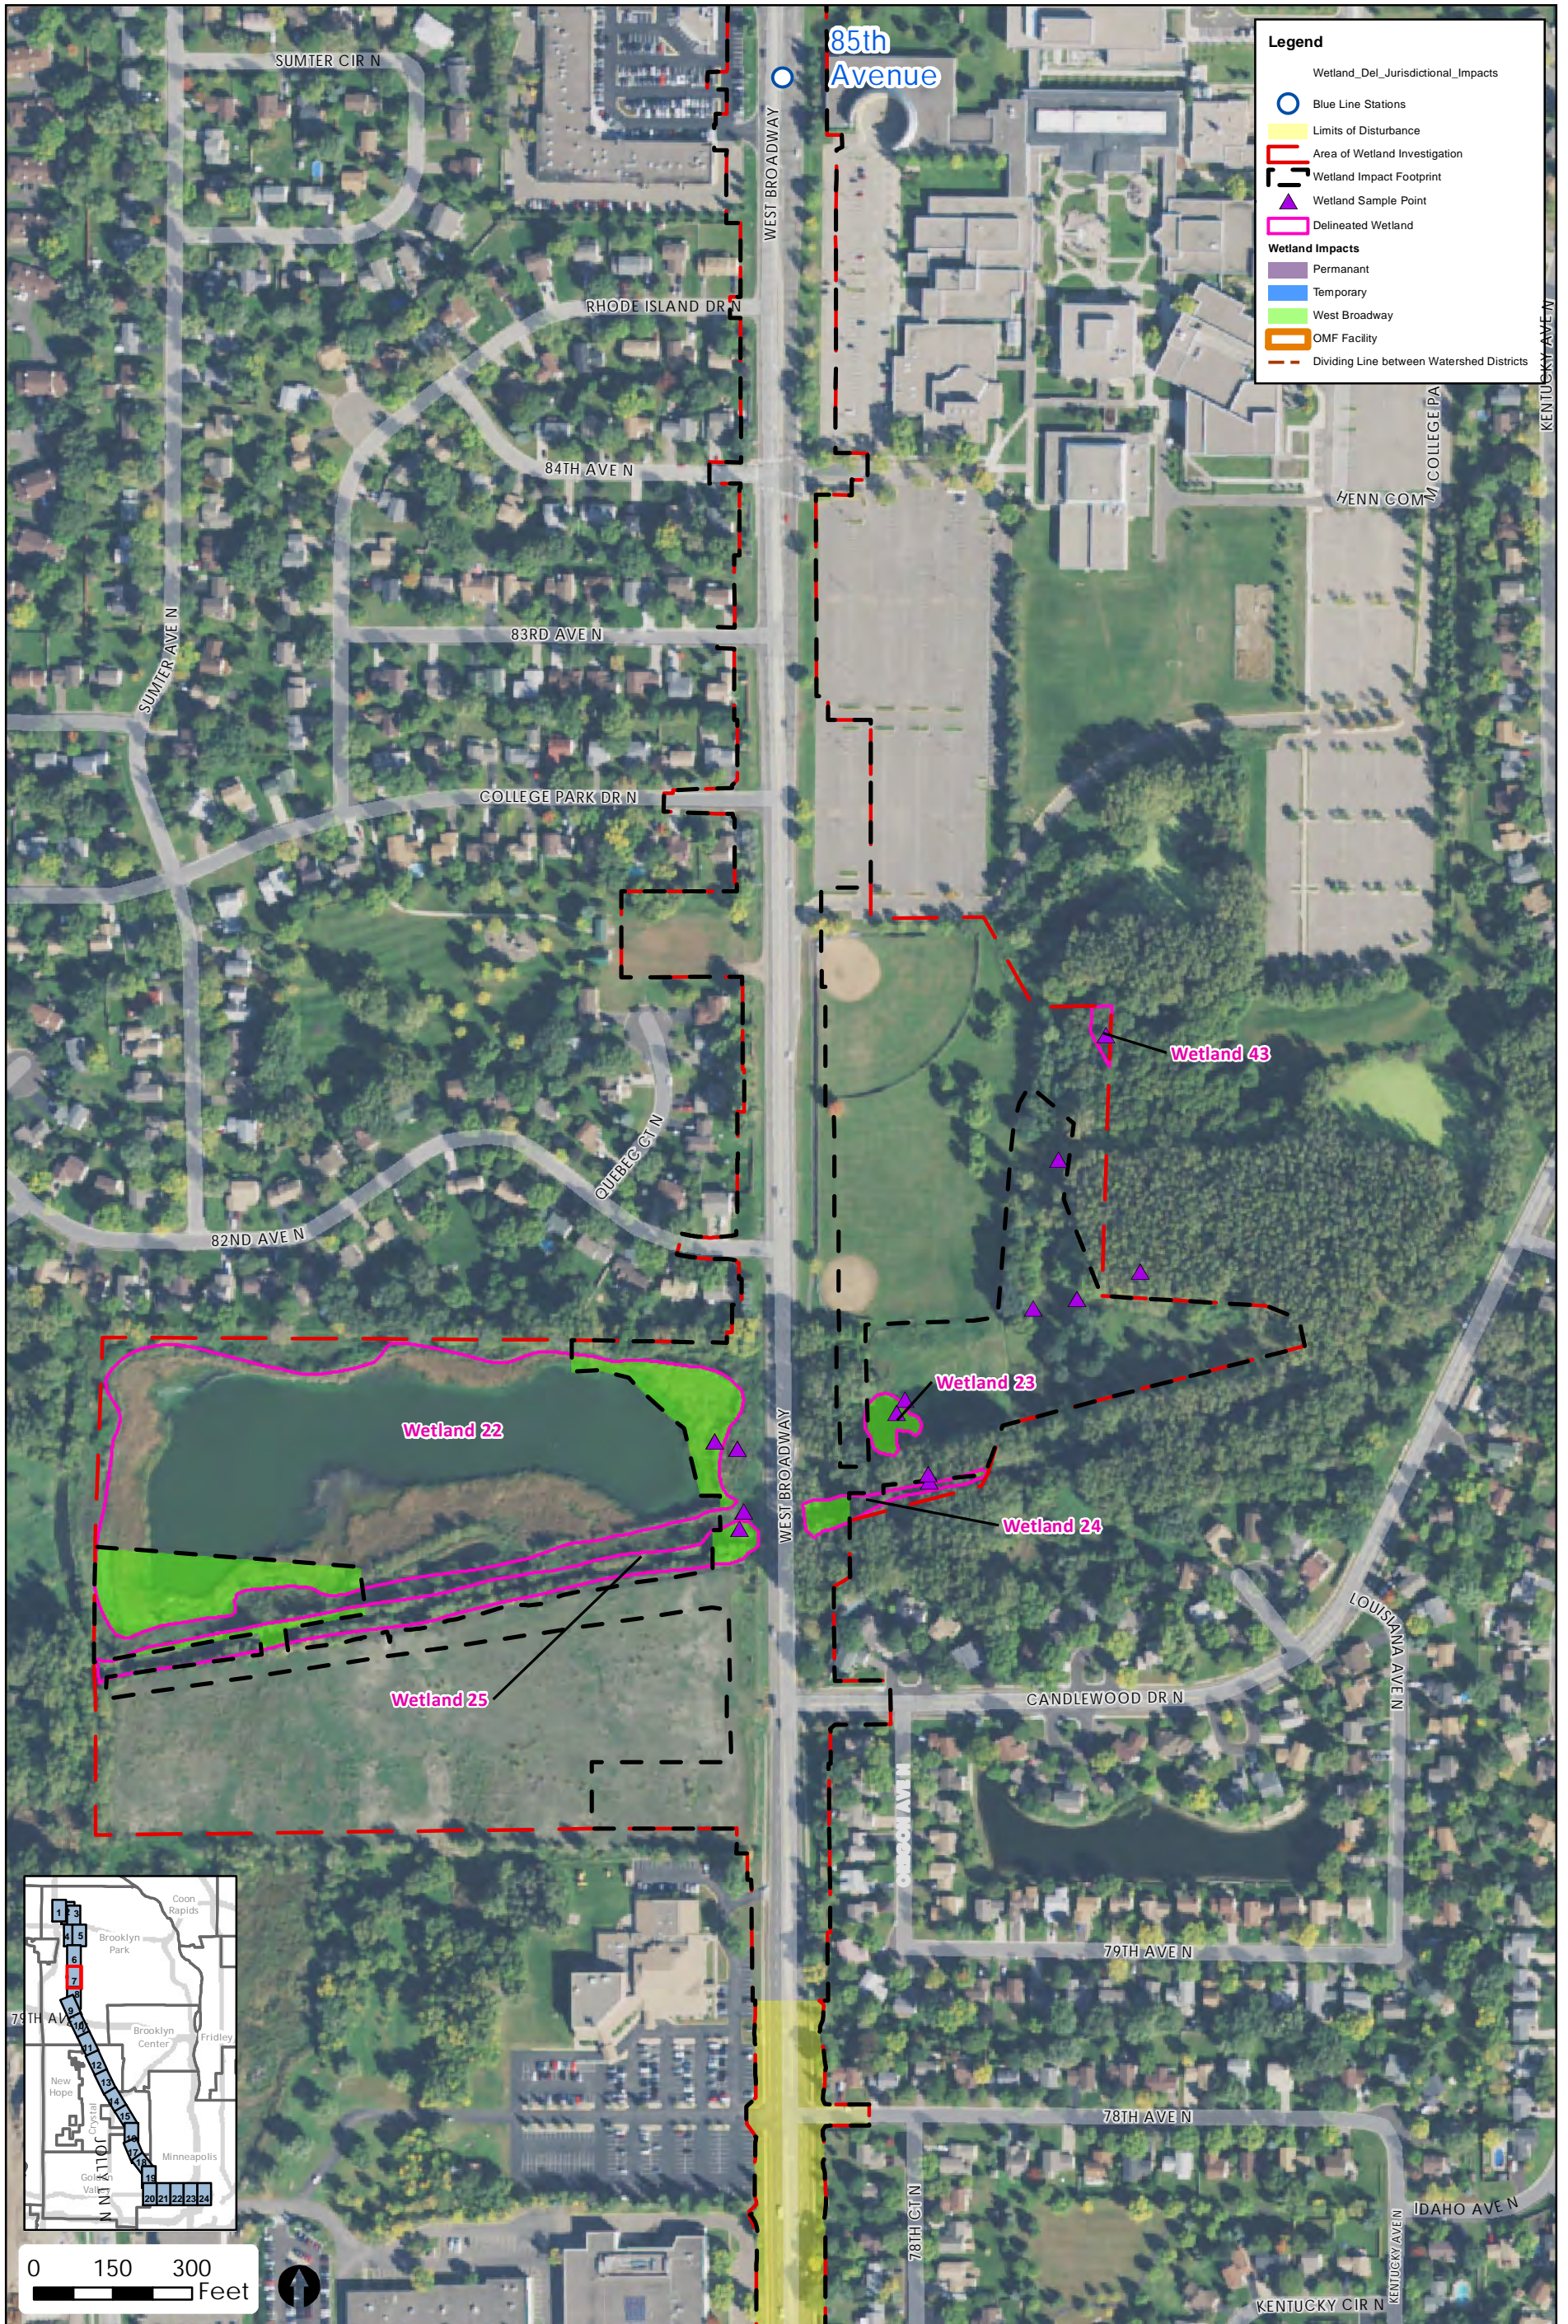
Legend

Wetland_Del_Jurisdictional_Impacts

Blue Line Stations

Limits of Disturbance

Area of Wetland Investigation

Wetland Impact Footprint

Wetland Sample Point

Delineated Wetland

Wetland Impacts

Permanant

Temporary

West Broadway

OMF Facility

Dividing Line between Watershed Districts

85th Avenue

SUMTER CIR N

RHODE ISLAND DR N

84TH AVE N

83RD AVE N

SUMTER AVE N

COLLEGE PARK DR N

QUEBEC CT N

82ND AVE N

WEST BROADWAY

HENN COM

M COLLEGE PA

KENTUCKY AVE N

Wetland 43

Wetland 23

Wetland 22

Wetland 24

Wetland 25

LOUISIANA AVE N

CANDLEWOOD DR N

OREGON AVE N

79TH AVE N

78TH AVE N

78TH CT N

IDAHO AVE N

KENTUCKY AVE N

KENTUCKY CIR N

Coon Rapids

Brooklyn Park

79TH AVE

Brooklyn Center

Fridley

New Hope

Crystal

Minneapolis

Golden Valley

OLIVE N

1 2 3 4 5 6 7 8 9 10 11 12 13 14 15 16 17 18 19 20 21 22 23 24

0 150 300 Feet